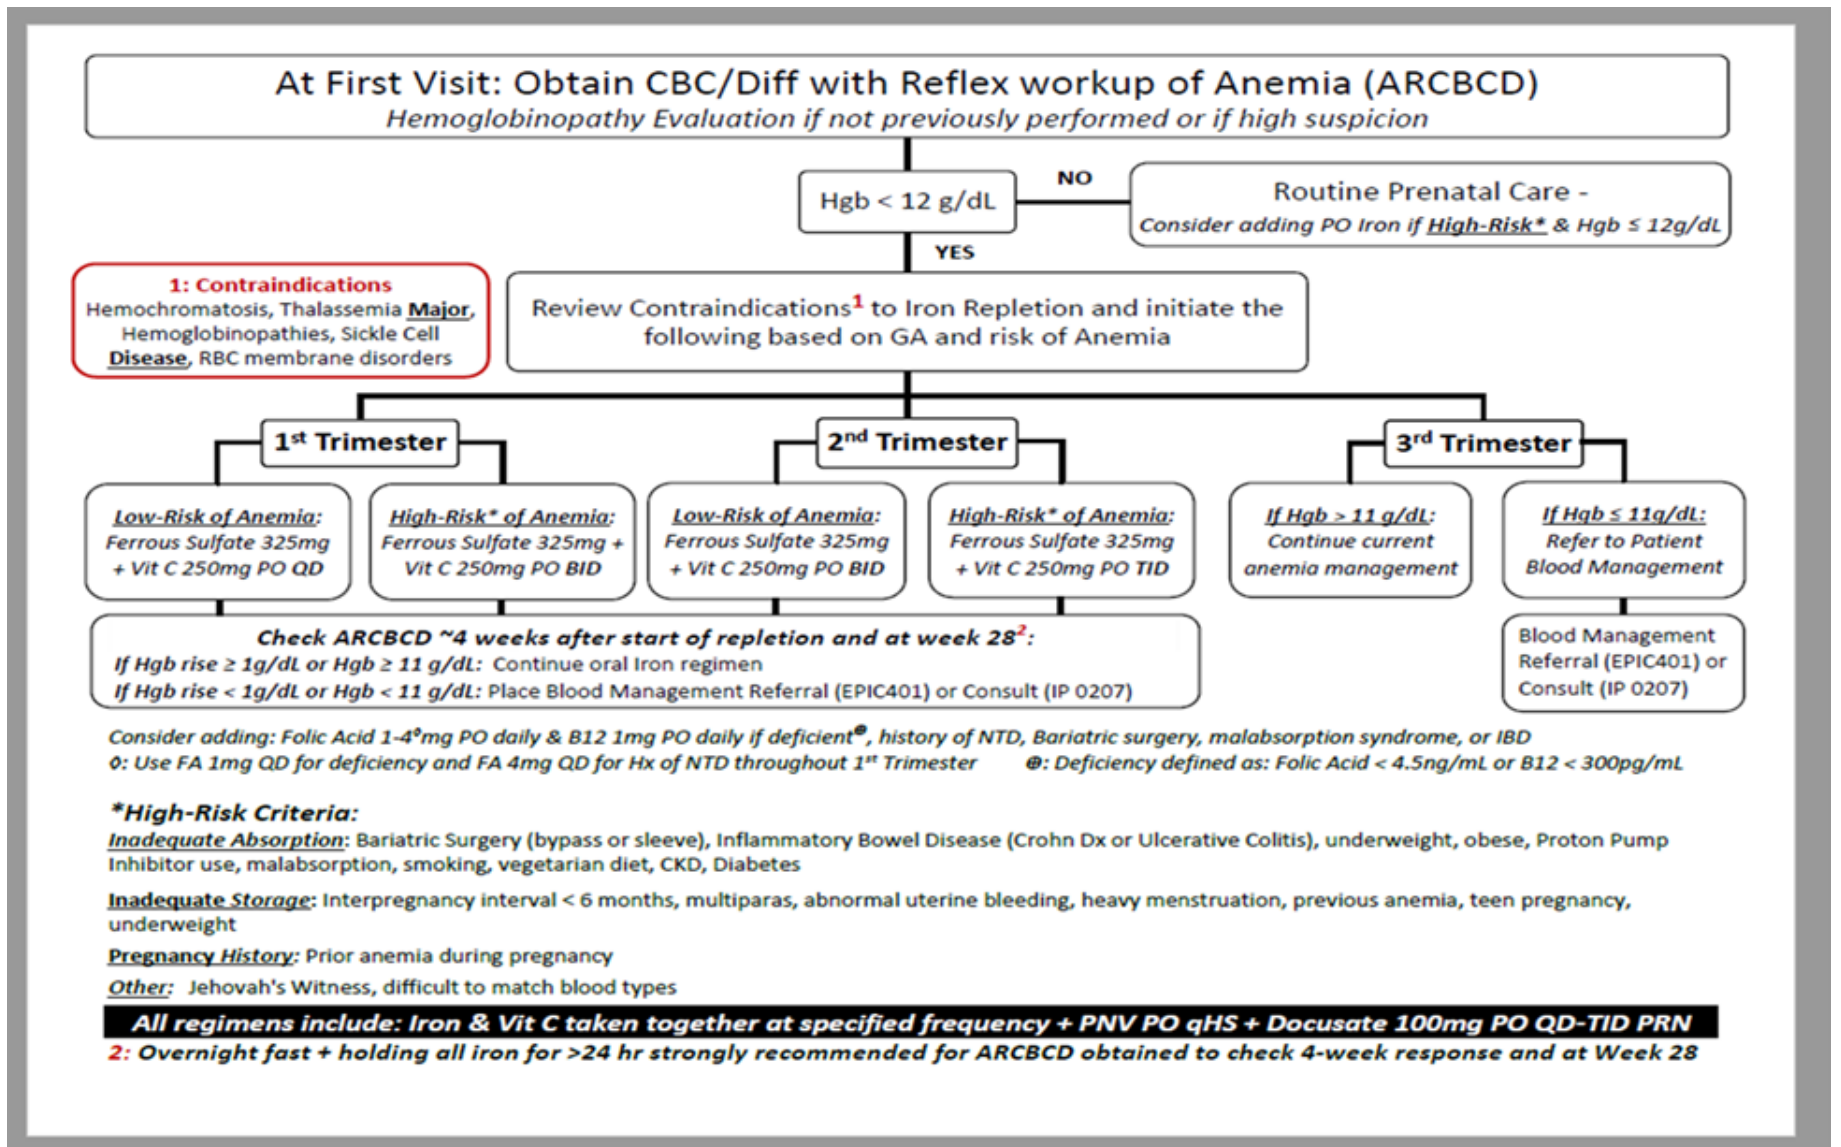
At First Visit: Obtain CBC/Diff with Reflex workup of Anemia (ARCBCD)
Hemoglobinopathy Evaluation if not previously performed or if high suspicion

Hgb < 12 g/dL

NO

Routine Prenatal Care - Consider adding PO Iron if High-Risk* & Hgb ≤ 12g/dL

YES

1: Contraindications
Hemochromatosis, Thalassemia Major, Hemoglobinopathies, Sickle Cell Disease, RBC membrane disorders

Review Contraindications$^1$ to Iron Repletion and initiate the following based on GA and risk of Anemia

1$^{st}$ Trimester

2$^{nd}$ Trimester

3$^{rd}$ Trimester

Low-Risk of Anemia: Ferrous Sulfate 325mg + Vit C 250mg PO QD

High-Risk* of Anemia: Ferrous Sulfate 325mg + Vit C 250mg PO BID

Low-Risk of Anemia: Ferrous Sulfate 325mg + Vit C 250mg PO BID

High-Risk* of Anemia: Ferrous Sulfate 325mg + Vit C 250mg PO TID

If Hgb > 11 g/dL: Continue current anemia management

If Hgb ≤ 11g/dL: Refer to Patient Blood Management

Check ARCBCD ~4 weeks after start of repletion and at week 28$^2$:
If Hgb rise ≥ 1g/dL or Hgb ≥ 11 g/dL: Continue oral Iron regimen
If Hgb rise < 1g/dL or Hgb < 11 g/dL: Place Blood Management Referral (EPIC401) or Consult (IP 0207)

Blood Management Referral (EPIC401) or Consult (IP 0207)

Consider adding: Folic Acid 1-4$^{\theta}$mg PO daily & B12 1mg PO daily if deficient$^{\oplus}$, history of NTD, Bariatric surgery, malabsorption syndrome, or IBD
θ: Use FA 1mg QD for deficiency and FA 4mg QD for Hx of NTD throughout 1$^{st}$ Trimester ⊕: Deficiency defined as: Folic Acid < 4.5ng/mL or B12 < 300pg/mL

*High-Risk Criteria:
Inadequate Absorption: Bariatric Surgery (bypass or sleeve), Inflammatory Bowel Disease (Crohn Dx or Ulcerative Colitis), underweight, obese, Proton Pump Inhibitor use, malabsorption, smoking, vegetarian diet, CKD, Diabetes

Inadequate Storage: Interpregnancy interval < 6 months, multiparas, abnormal uterine bleeding, heavy menstruation, previous anemia, teen pregnancy, underweight

Pregnancy History: Prior anemia during pregnancy

Other: Jehovah's Witness, difficult to match blood types

All regimens include: Iron & Vit C taken together at specified frequency + PNV PO qHS + Docusate 100mg PO QD-TID PRN
2: Overnight fast + holding all iron for >24 hr strongly recommended for ARCBCD obtained to check 4-week response and at Week 28